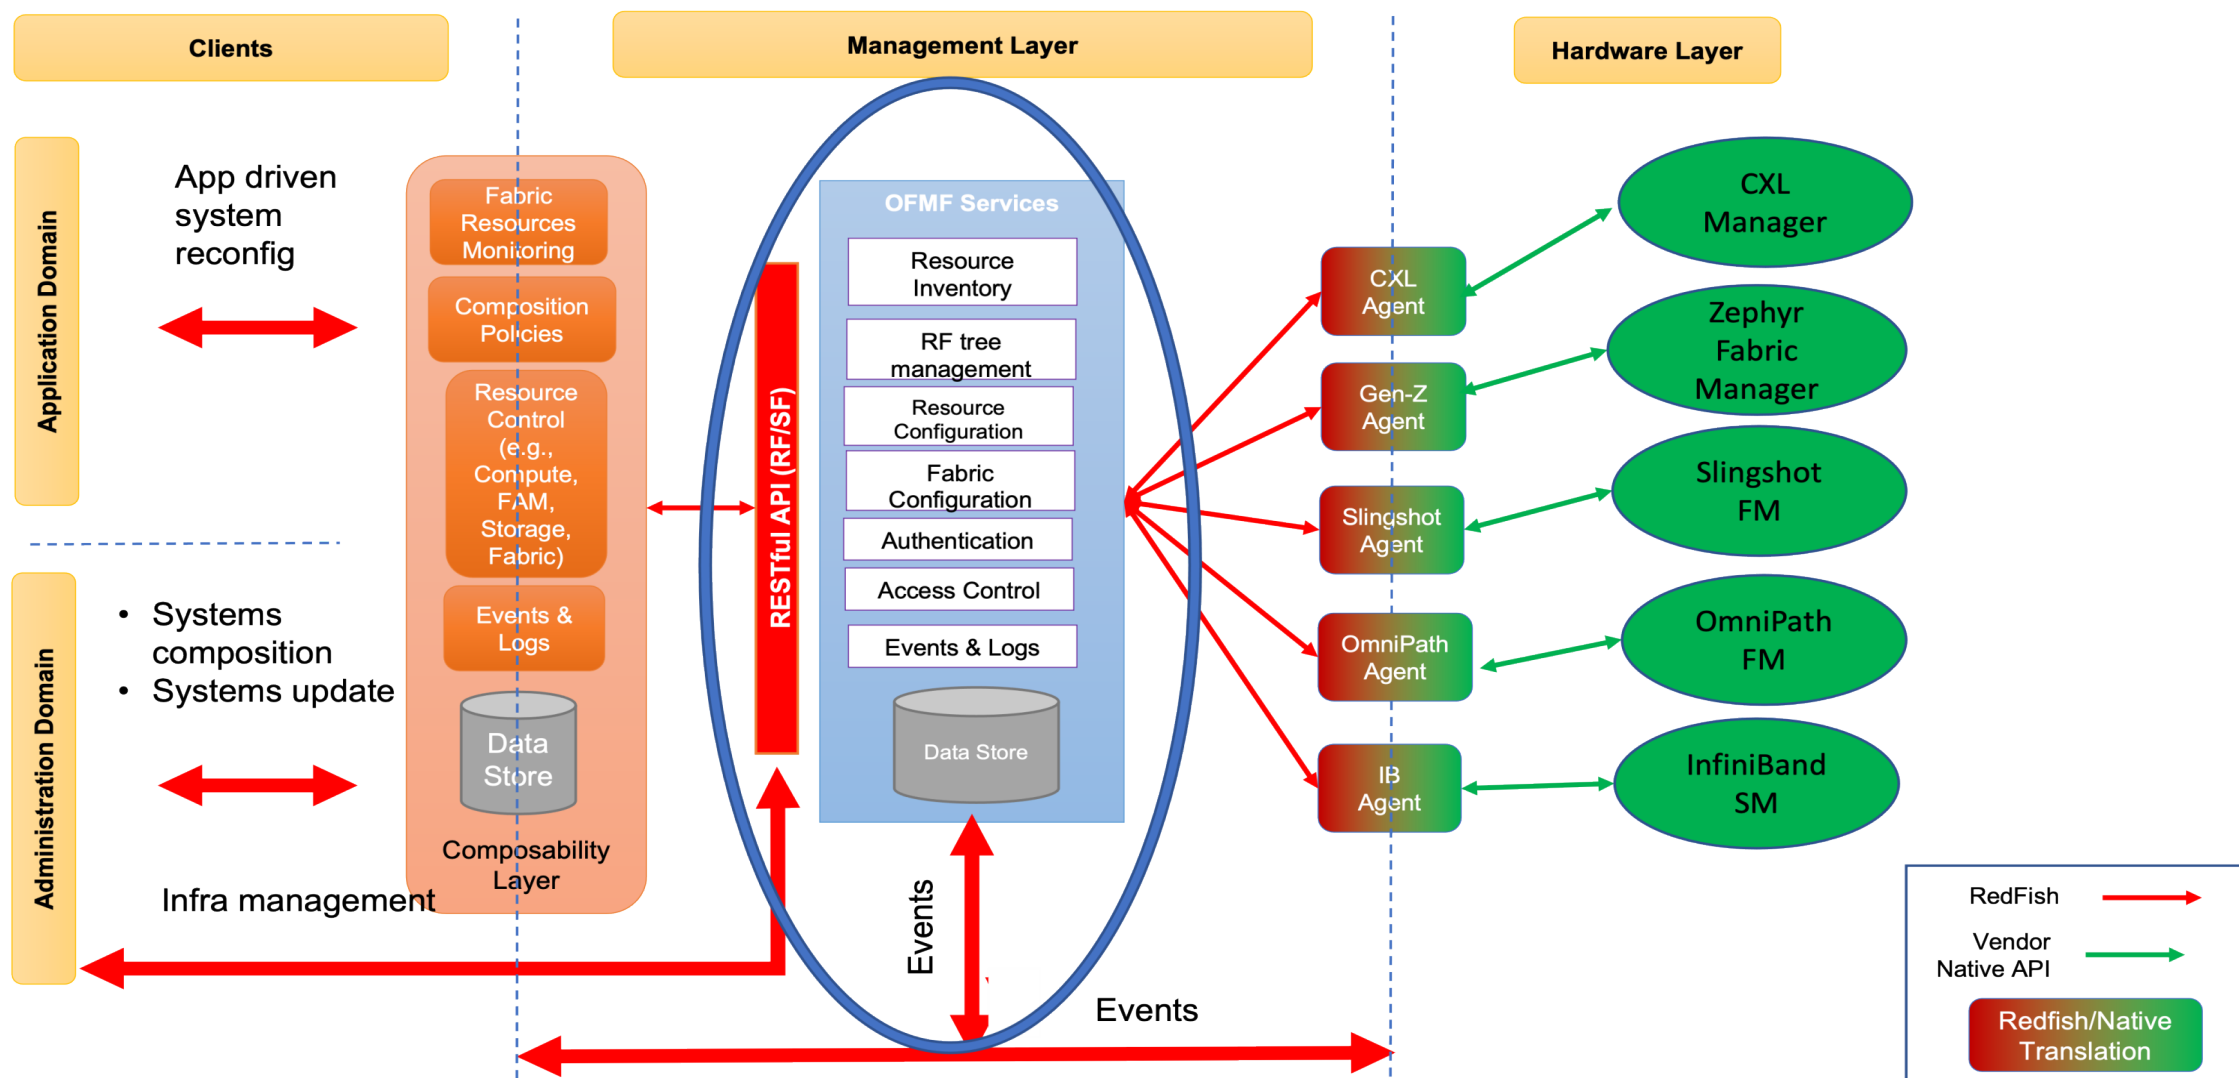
Clients

Management Layer

Hardware Layer

Application Domain

App driven system reconfig

Administration Domain

• Systems composition
• Systems update

Infra management

Fabric Resources Monitoring

Composition Policies

Resource Control (e.g., Compute, FAM, Storage, Fabric)

Events & Logs

Data Store

Composability Layer

RESTful API (RF/SF)

OFMF Services

Resource Inventory

RF tree management

Resource Configuration

Fabric Configuration

Authentication

Access Control

Events & Logs

Data Store

Events

Events

CXL Agent

Gen-Z Agent

Slingshot Agent

OmniPath Agent

IB Agent

CXL Manager

Zephyr Fabric Manager

Slingshot FM

OmniPath FM

InfiniBand SM

RedFish

Vendor Native API

Redfish/Native Translation